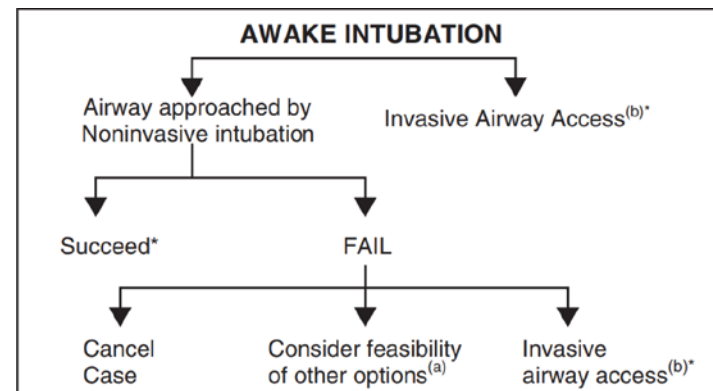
AWAKE INTUBATION

Airway approached by Noninvasive intubation

Invasive Airway Access$^{(b)*}$

Succeed*

FAIL

Cancel Case

Consider feasibility of other options$^{(a)}$

Invasive airway access$^{(b)*}$